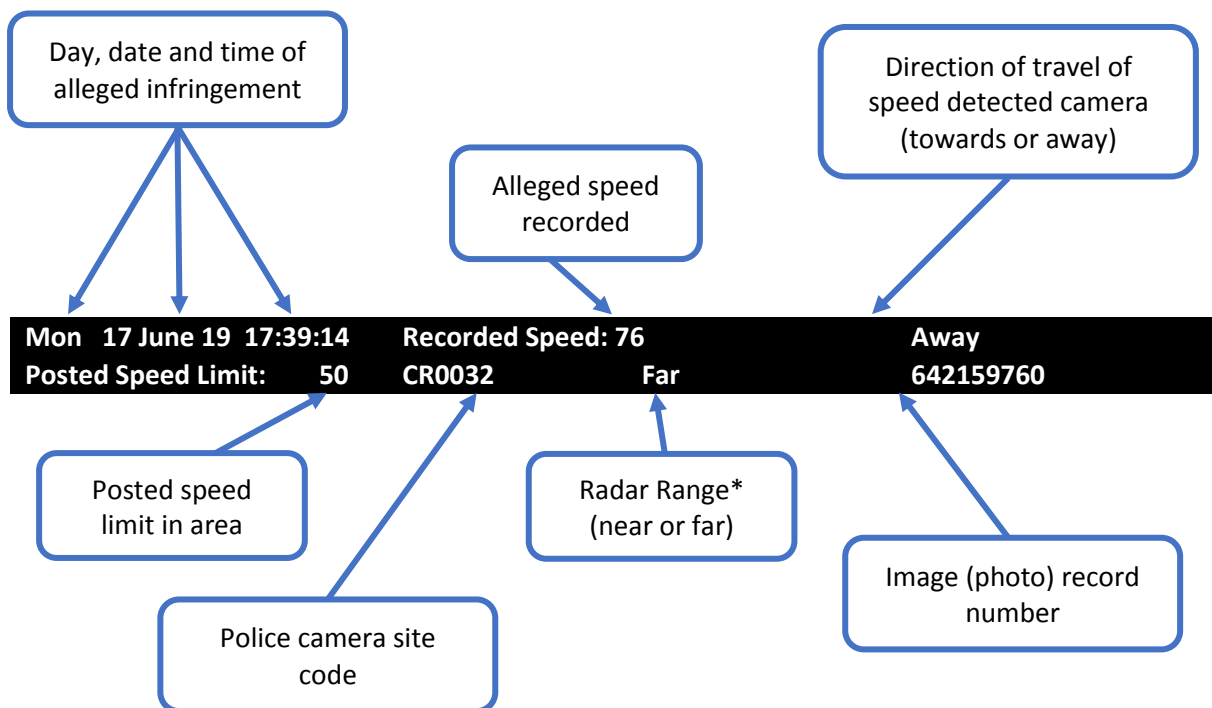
Day, date and time of alleged infringement

Direction of travel of speed detected camera (towards or away)

Alleged speed recorded

Mon 17 June 19 17:39:14 Recorded Speed: 76 Away
Posted Speed Limit: 50 CR0032 Far 642159760

Posted speed limit in area

Radar Range* (near or far)

Image (photo) record number

Police camera site code